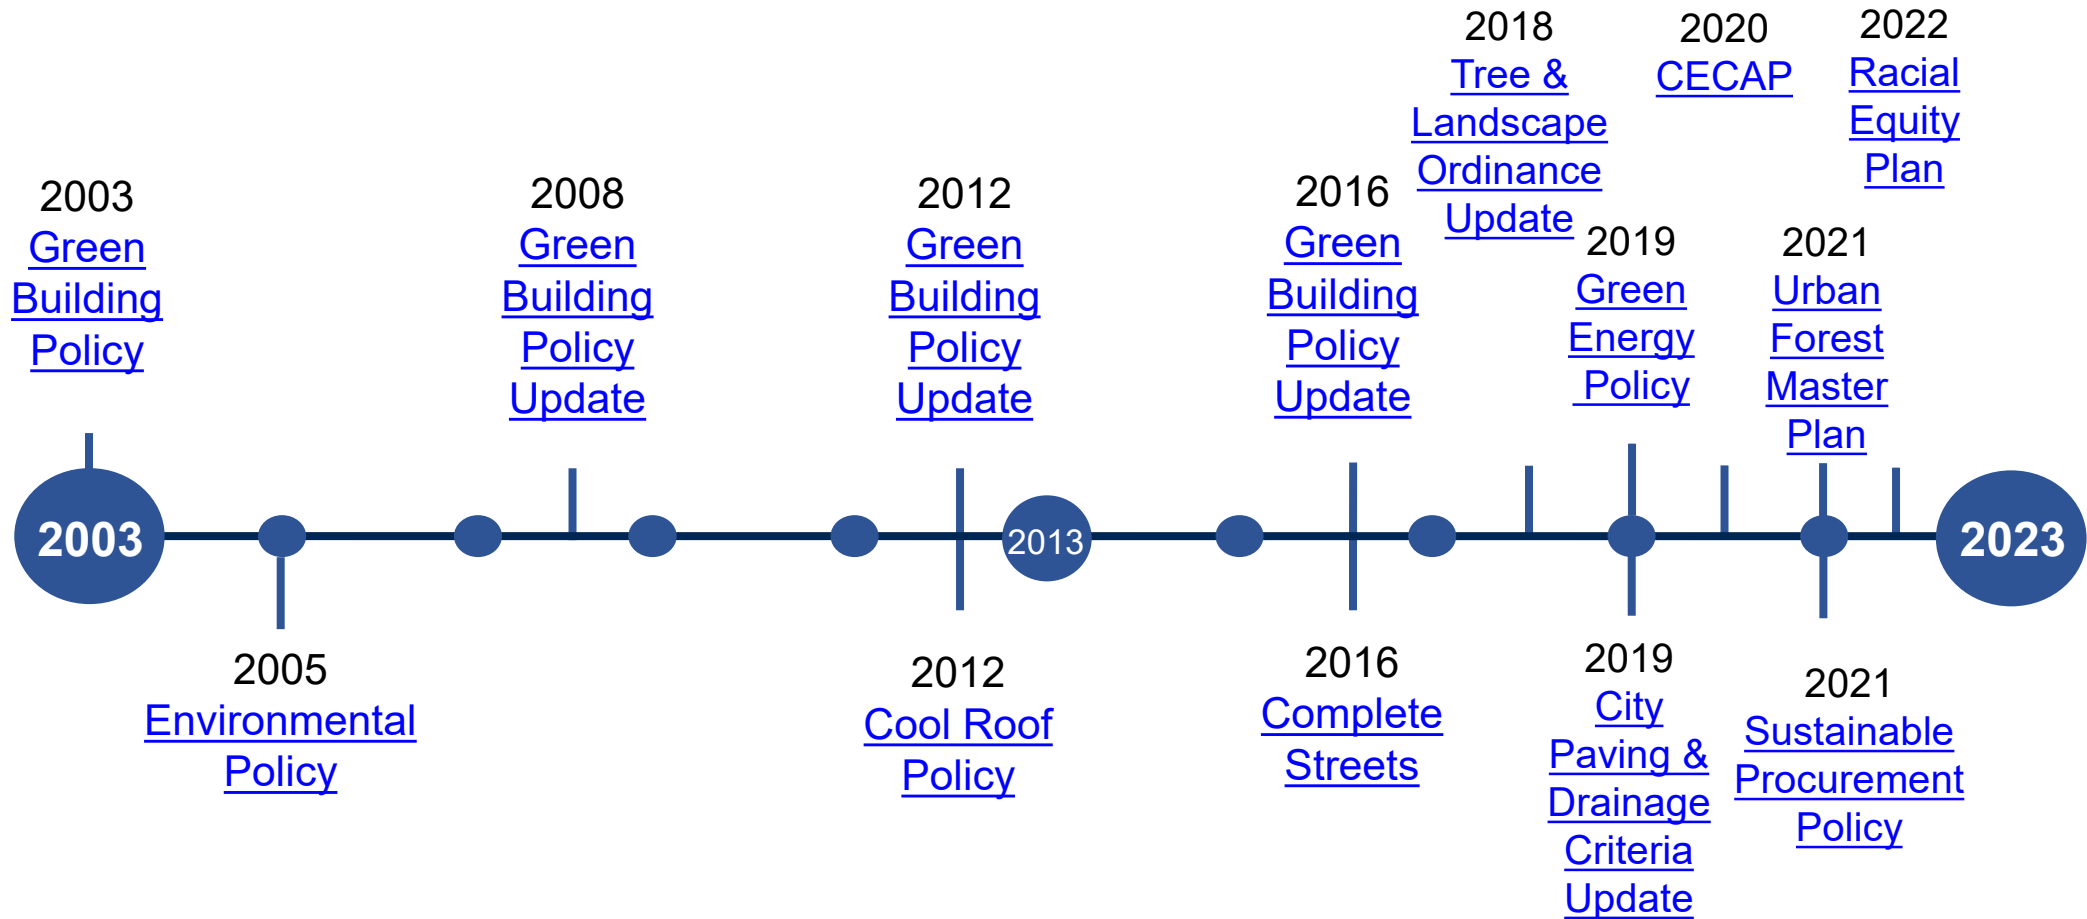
2003
Green Building Policy

2005
Environmental Policy

2008
Green Building Policy Update

2012
Green Building Policy Update

2012
Cool Roof Policy

2016
Green Building Policy Update

2016
Complete Streets

2018
Tree & Landscape Ordinance Update

2019
Green Energy Policy

2019
City Paving & Drainage Criteria Update

2020
CECAP

2021
Urban Forest Master Plan

2021
Sustainable Procurement Policy

2022
Racial Equity Plan

2003

2013

2023